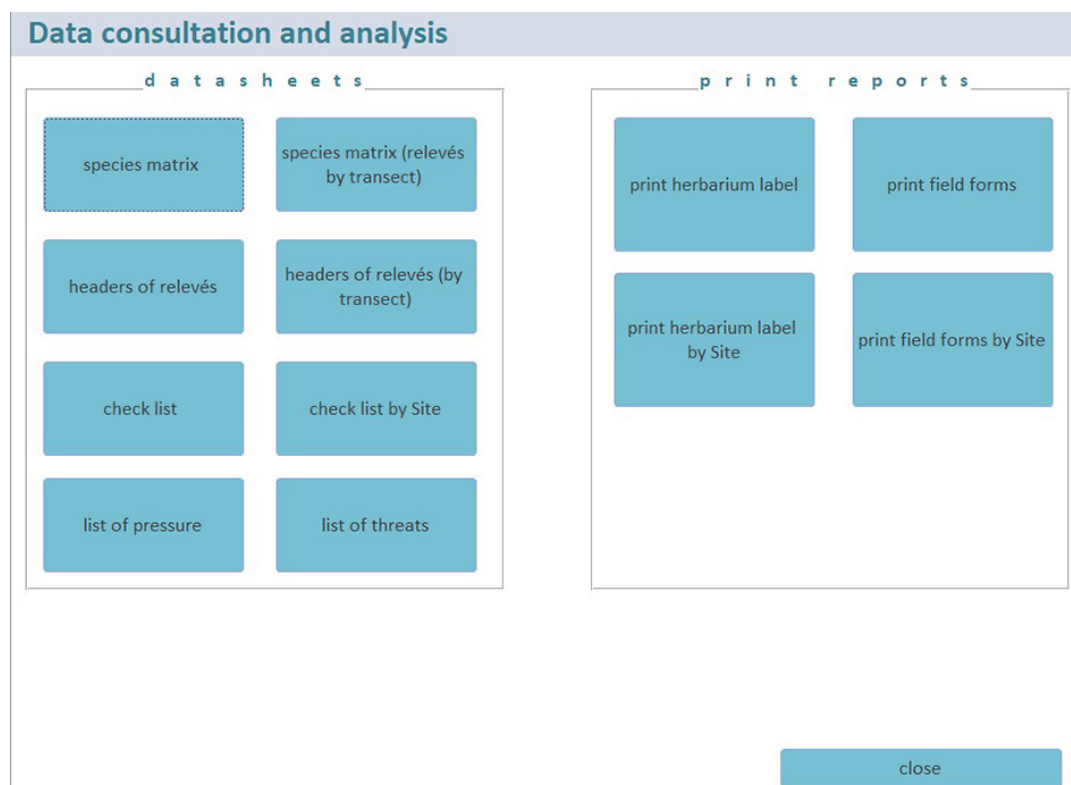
Data consultation and analysis

d a t a s h e e t s

species matrix

species matrix (relevés by transect)

headers of relevés

headers of relevés (by transect)

check list

check list by Site

list of pressure

list of threats

p r i n t   r e p o r t s

print herbarium label

print field forms

print herbarium label by Site

print field forms by Site

close